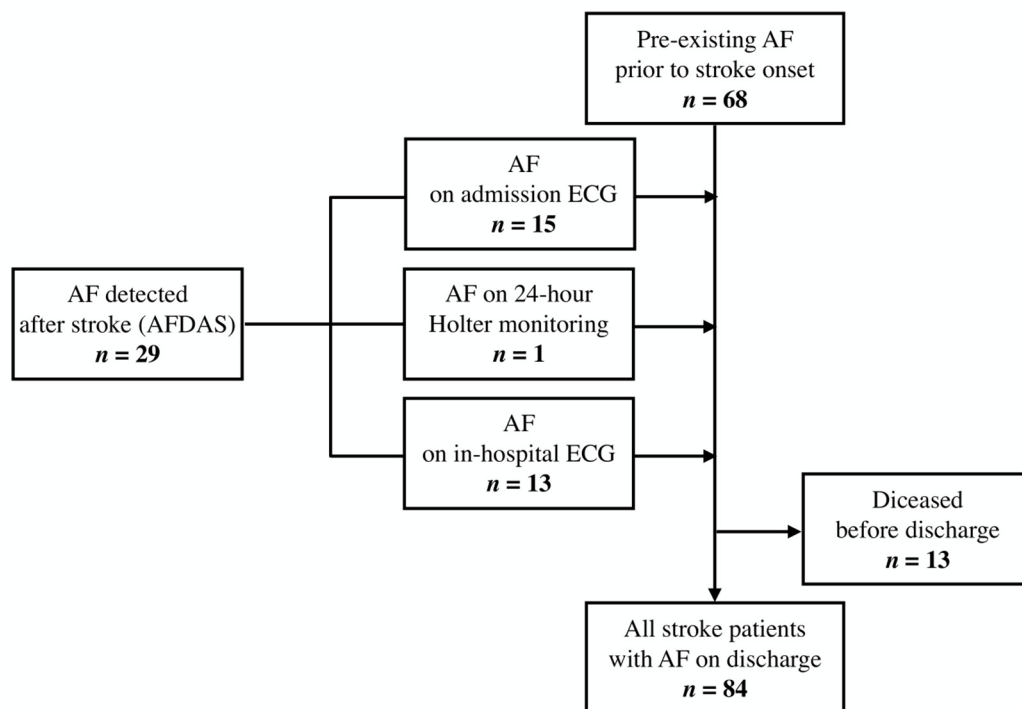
Pre-existing AF prior to stroke onset
$n = 68$

AF detected after stroke (AFDAS)
$n = 29$

AF on admission ECG
$n = 15$

AF on 24-hour Holter monitoring
$n = 1$

AF on in-hospital ECG
$n = 13$

Diceased before discharge
$n = 13$

All stroke patients with AF on discharge
$n = 84$